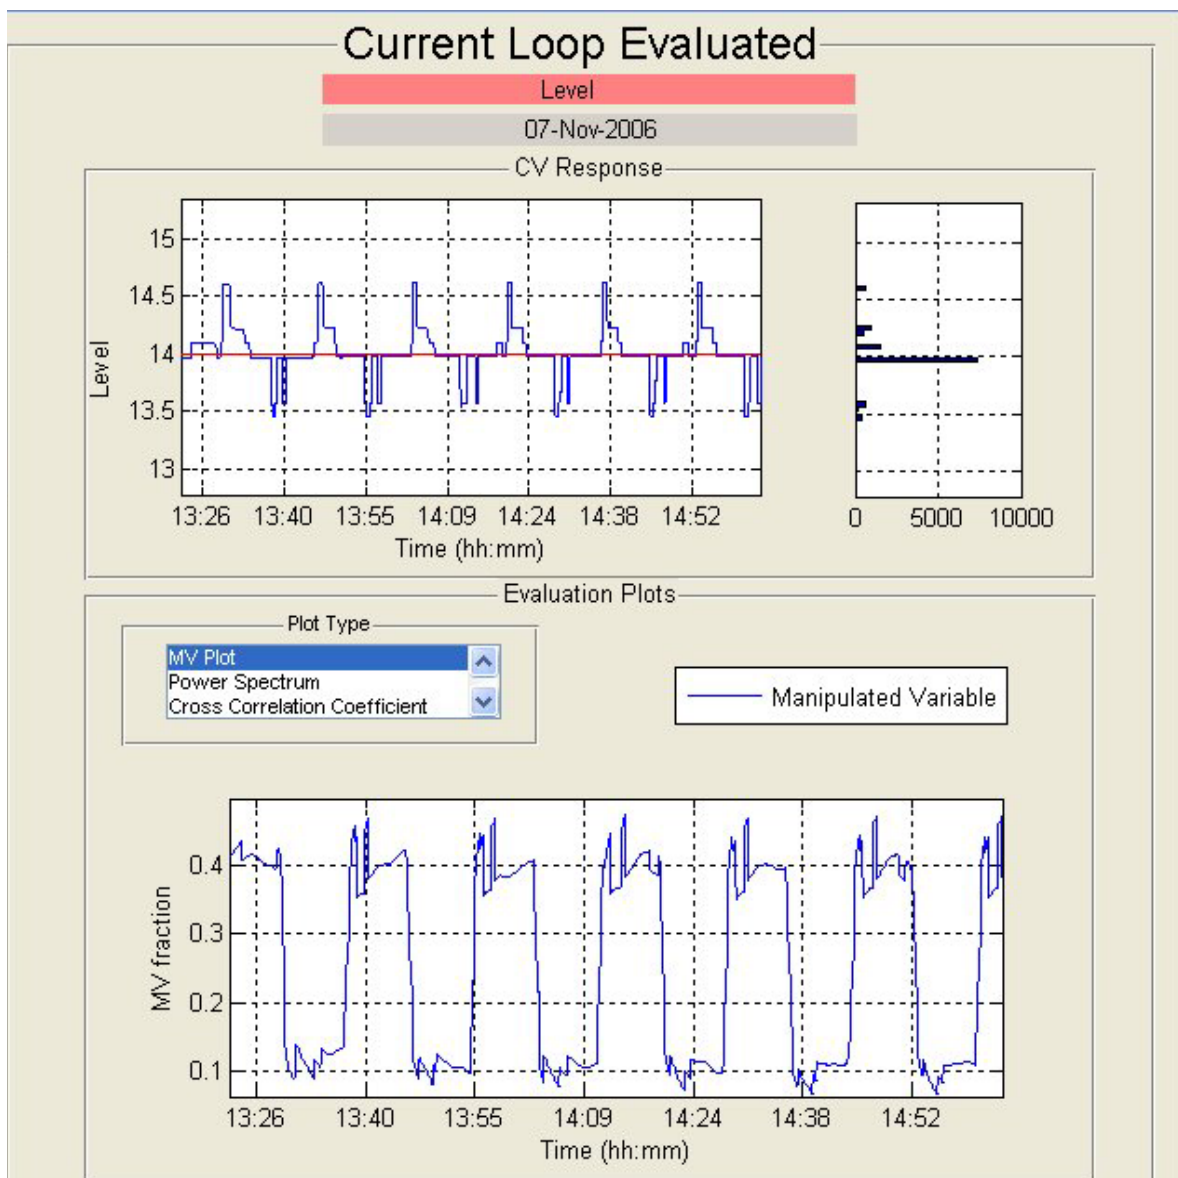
Current Loop Evaluated

Level

07-Nov-2006

CV Response

15
14.5
14
13.5
13
Level
13:26 13:40 13:55 14:09 14:24 14:38 14:52
Time (hh:mm)

0 5000 10000

Evaluation Plots

Plot Type
MV Plot
Power Spectrum
Cross Correlation Coefficient

Manipulated Variable

0.4
0.3
0.2
0.1
MV fraction
13:26 13:40 13:55 14:09 14:24 14:38 14:52
Time (hh:mm)